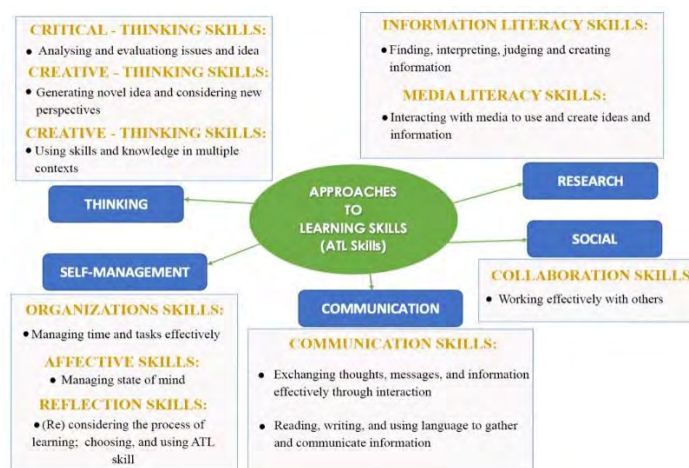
CRITICAL - THINKING SKILLS:
• Analysing and evaluating issues and idea

CREATIVE - THINKING SKILLS:
• Generating novel idea and considering new perspectives

CREATIVE - THINKING SKILLS:
• Using skills and knowledge in multiple contexts

INFORMATION LITERACY SKILLS:
• Finding, interpreting, judging and creating information

MEDIA LITERACY SKILLS:
• Interacting with media to use and create ideas and information

THINKING

APPROACHES TO LEARNING SKILLS (ATL Skills)

RESEARCH

SOCIAL

SELF-MANAGEMENT

COLLABORATION SKILLS
• Working effectively with others

COMMUNICATION

ORGANIZATIONS SKILLS:
• Managing time and tasks effectively

AFFECTIVE SKILLS:
• Managing state of mind

REFLECTION SKILLS:
• (Re) considering the process of learning; choosing, and using ATL skill

COMMUNICATION SKILLS:
• Exchanging thoughts, messages, and information effectively through interaction
• Reading, writing, and using language to gather and communicate information